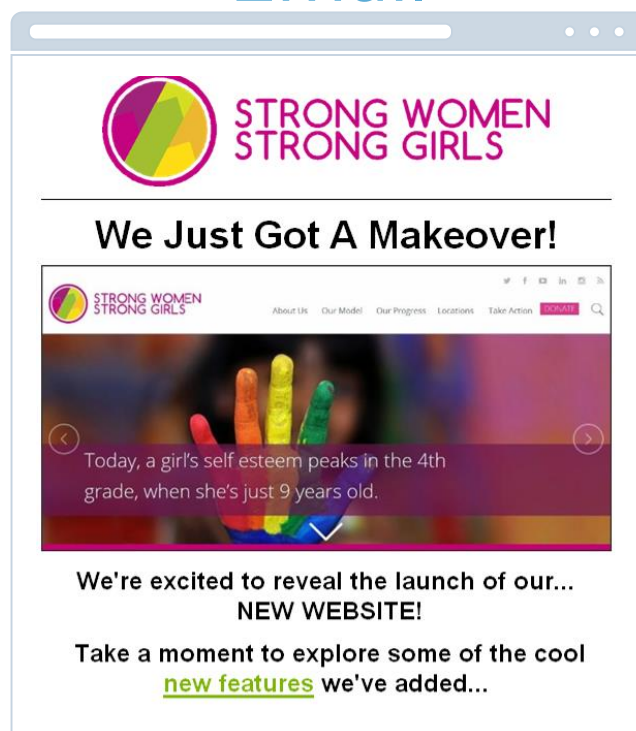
STRONG WOMEN
STRONG GIRLS

We Just Got A Makeover!

STRONG WOMEN
STRONG GIRLS

About Us Our Model Our Progress Locations Take Action DONATE

Today, a girl's self esteem peaks in the 4th grade, when she's just 9 years old.

We're excited to reveal the launch of our... NEW WEBSITE!

Take a moment to explore some of the cool new features we've added...